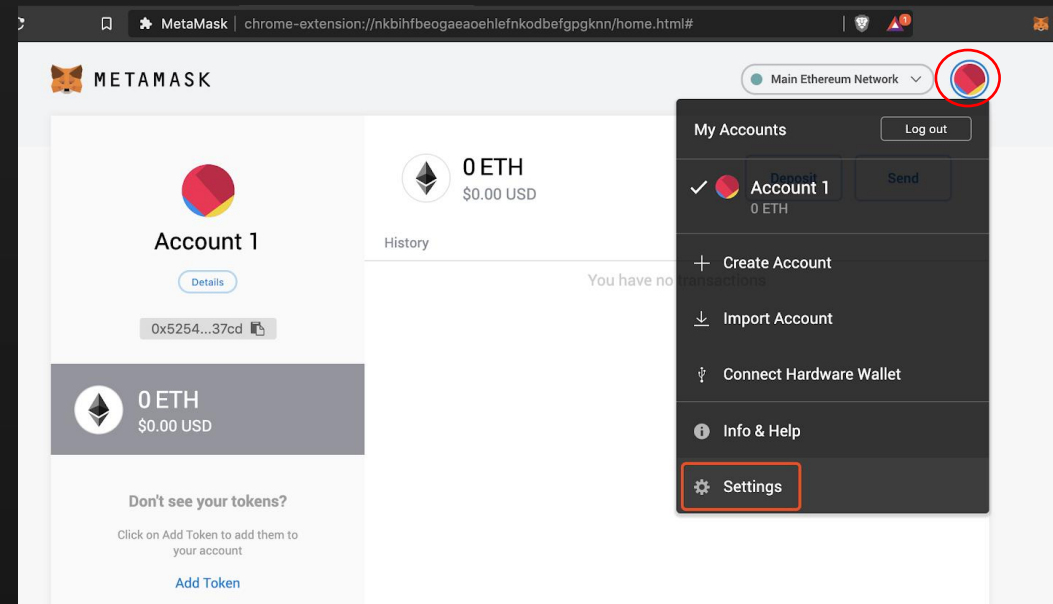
MetaMask | chrome-extension://nkbihfbeogaeaoehlefnkodbefgpgknn/home.html#

1

METAMASK

Main Ethereum Network

Account 1

Details

0x5254...37cd

0 ETH
$0.00 USD

Don't see your tokens?

Click on Add Token to add them to your account

Add Token

0 ETH
$0.00 USD

Deposit

Send

History

You have no transactions

My Accounts

Log out

Account 1
0 ETH

Create Account

Import Account

Connect Hardware Wallet

Info & Help

Settings